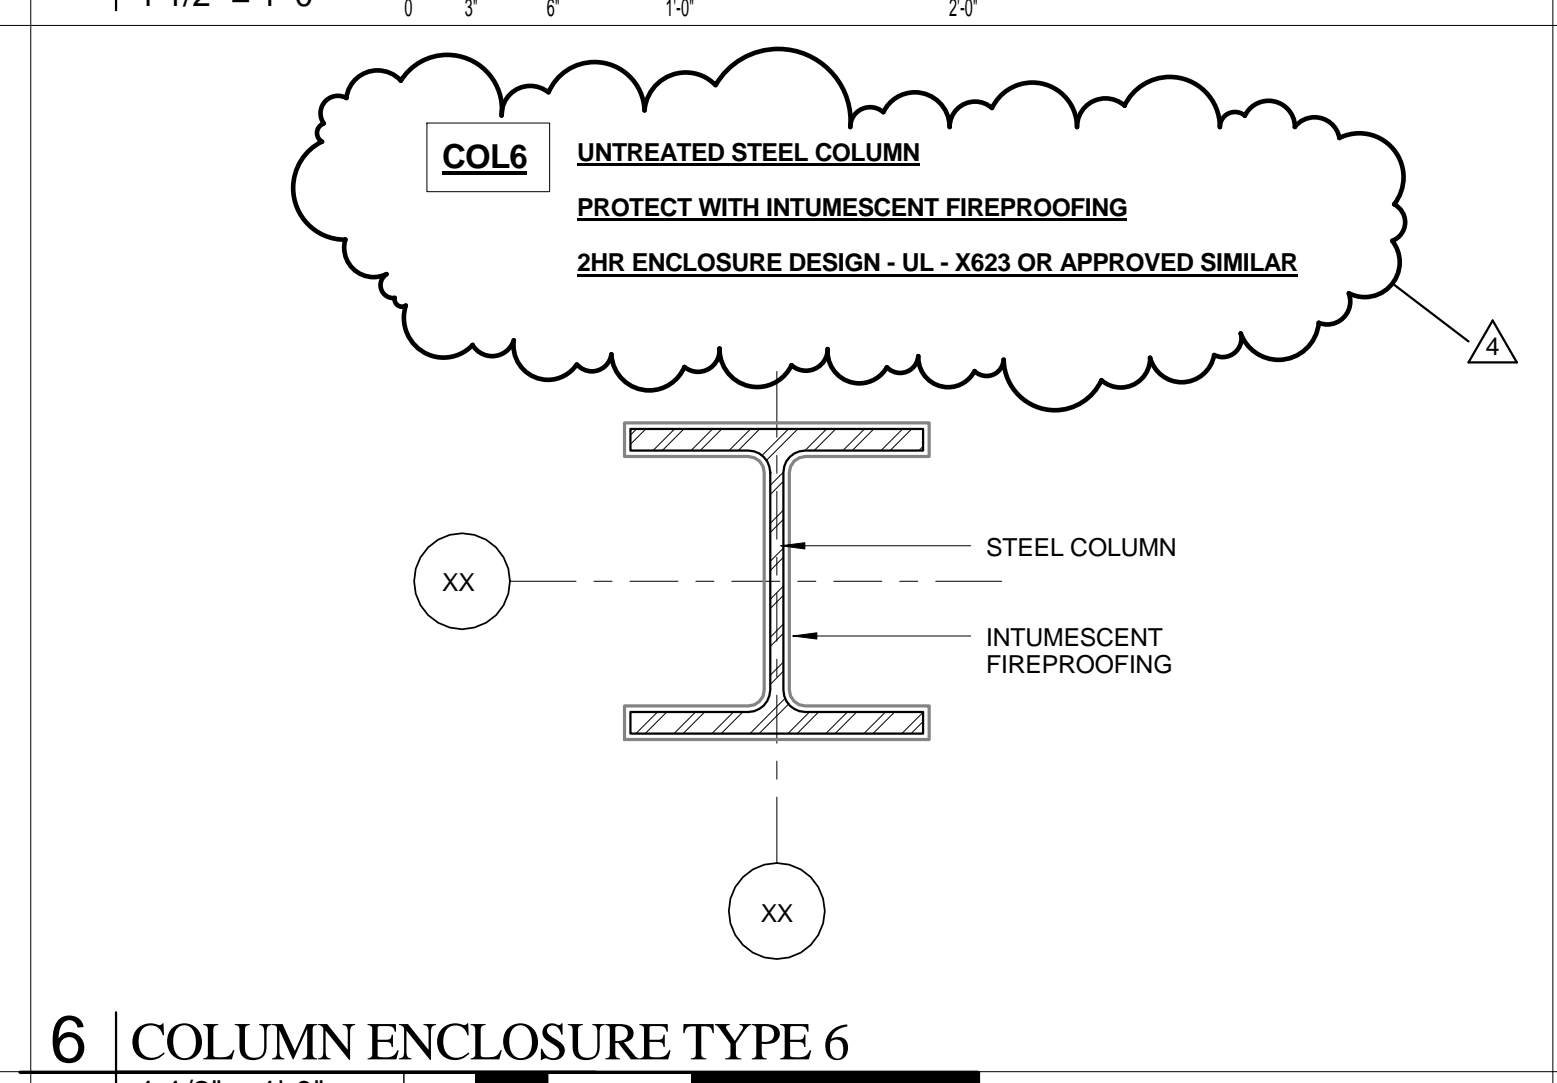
1 1/2" = 1'-0"
0 3" 6" 1'-0" 2'-0"

COL6

UNTREATED STEEL COLUMN

PROTECT WITH INTUMESCENT FIREPROOFING

2HR ENCLOSURE DESIGN - UL - X623 OR APPROVED SIMILAR

4

STEEL COLUMN

XX

INTUMESCENT FIREPROOFING

XX

6 COLUMN ENCLOSURE TYPE 6

1 1/2" = 1'-0"